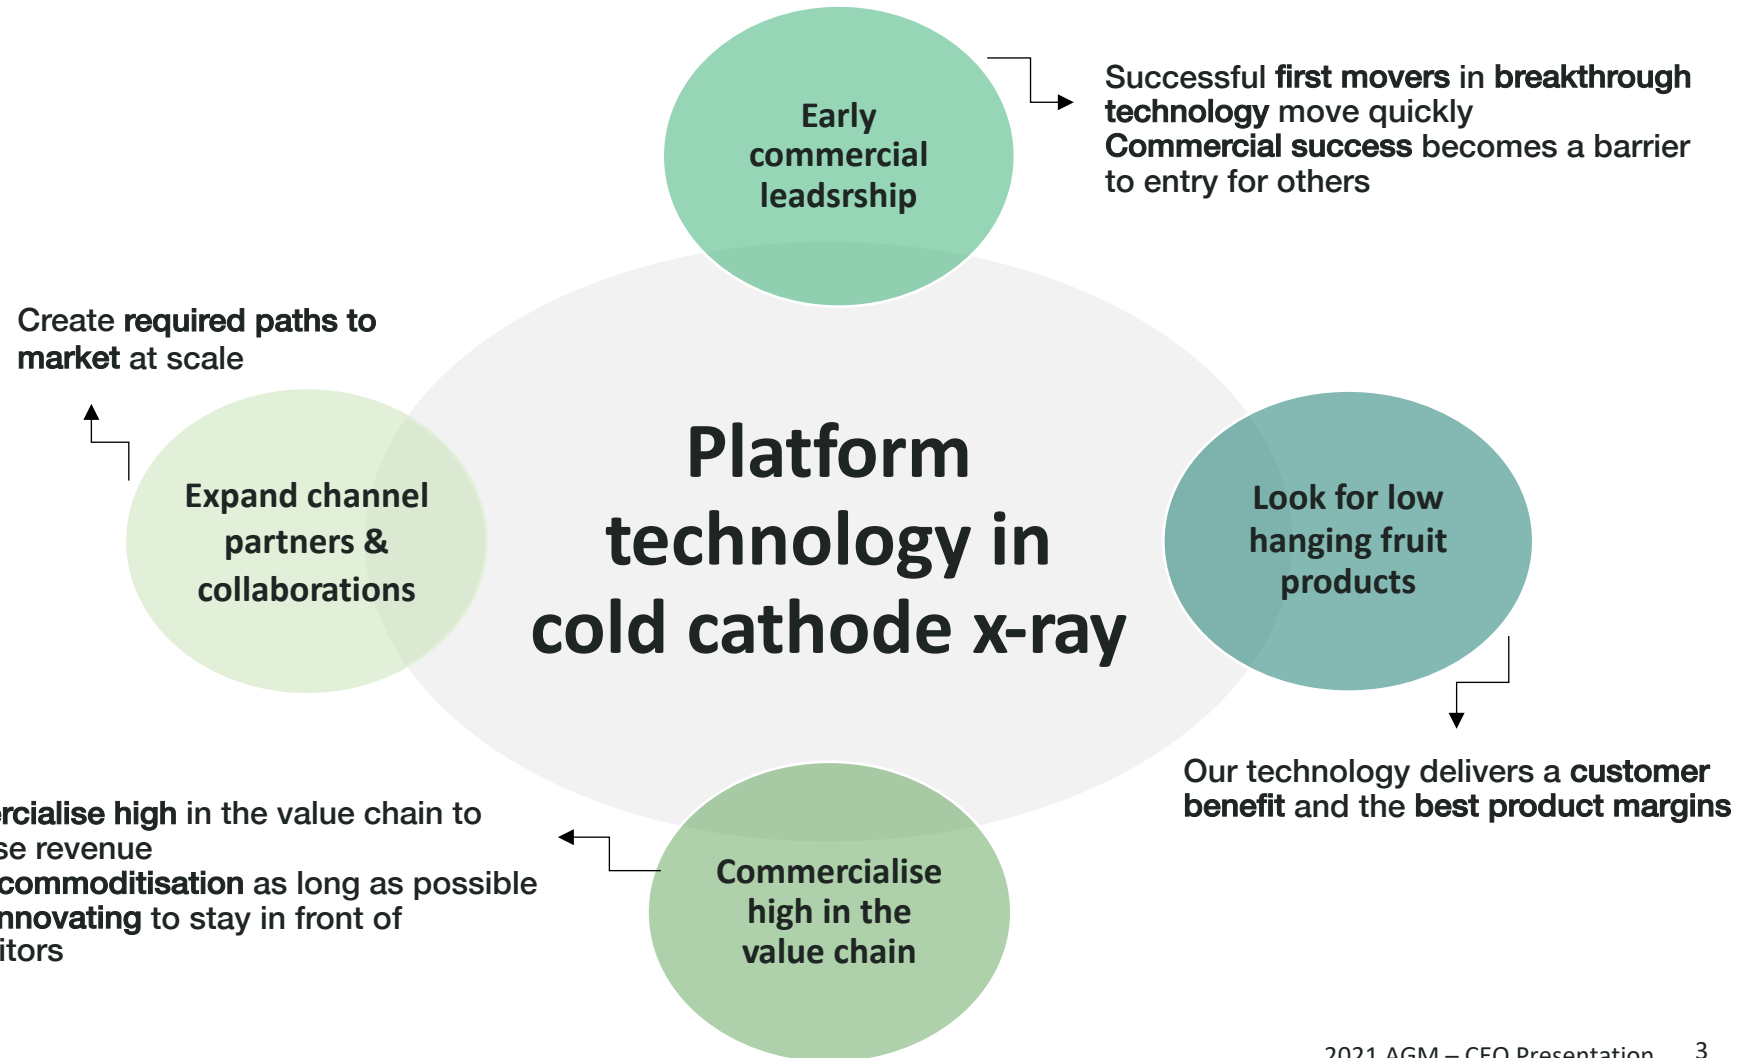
Early commercial leadsrship

Successful first movers in breakthrough technology move quickly
Commercial success becomes a barrier to entry for others

Create required paths to market at scale

Expand channel partners & collaborations

Platform technology in cold cathode x-ray

Look for low hanging fruit products

Our technology delivers a customer benefit and the best product margins

rcialise high in the value chain to se revenue
commoditisation as long as possible
nnovating to stay in front of itors

Commercialise high in the value chain

2021 AGM – CEO Presentation 3